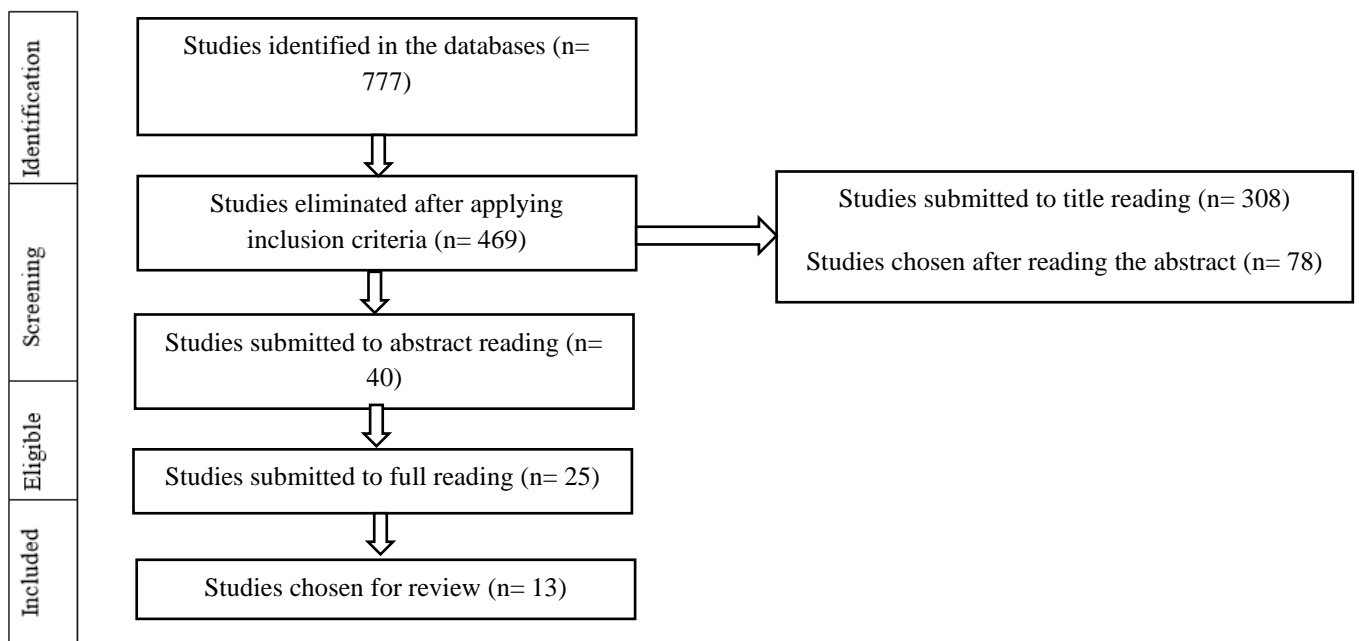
Identification

Studies identified in the databases (n= 777)

Screening

Studies eliminated after applying inclusion criteria (n= 469)

Studies submitted to title reading (n= 308)

Studies chosen after reading the abstract (n= 78)

Studies submitted to abstract reading (n= 40)

Eligible

Studies submitted to full reading (n= 25)

Included

Studies chosen for review (n= 13)